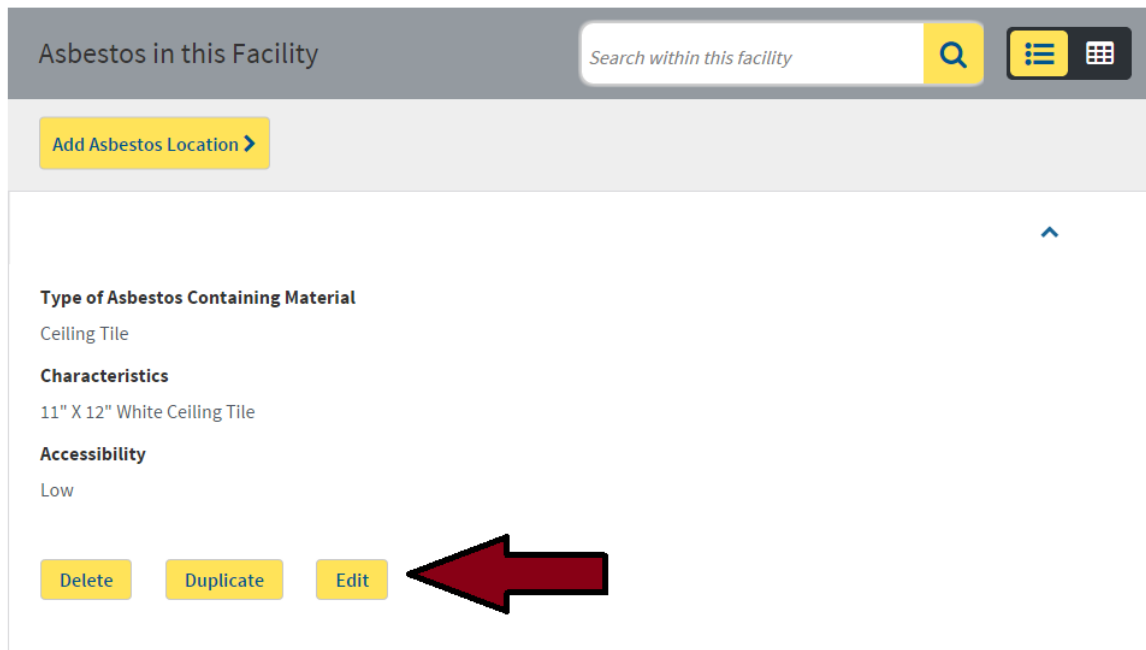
Asbestos in this Facility

Search within this facility

Add Asbestos Location

Type of Asbestos Containing Material

Ceiling Tile

Characteristics

11" X 12" White Ceiling Tile

Accessibility

Low

Delete

Duplicate

Edit